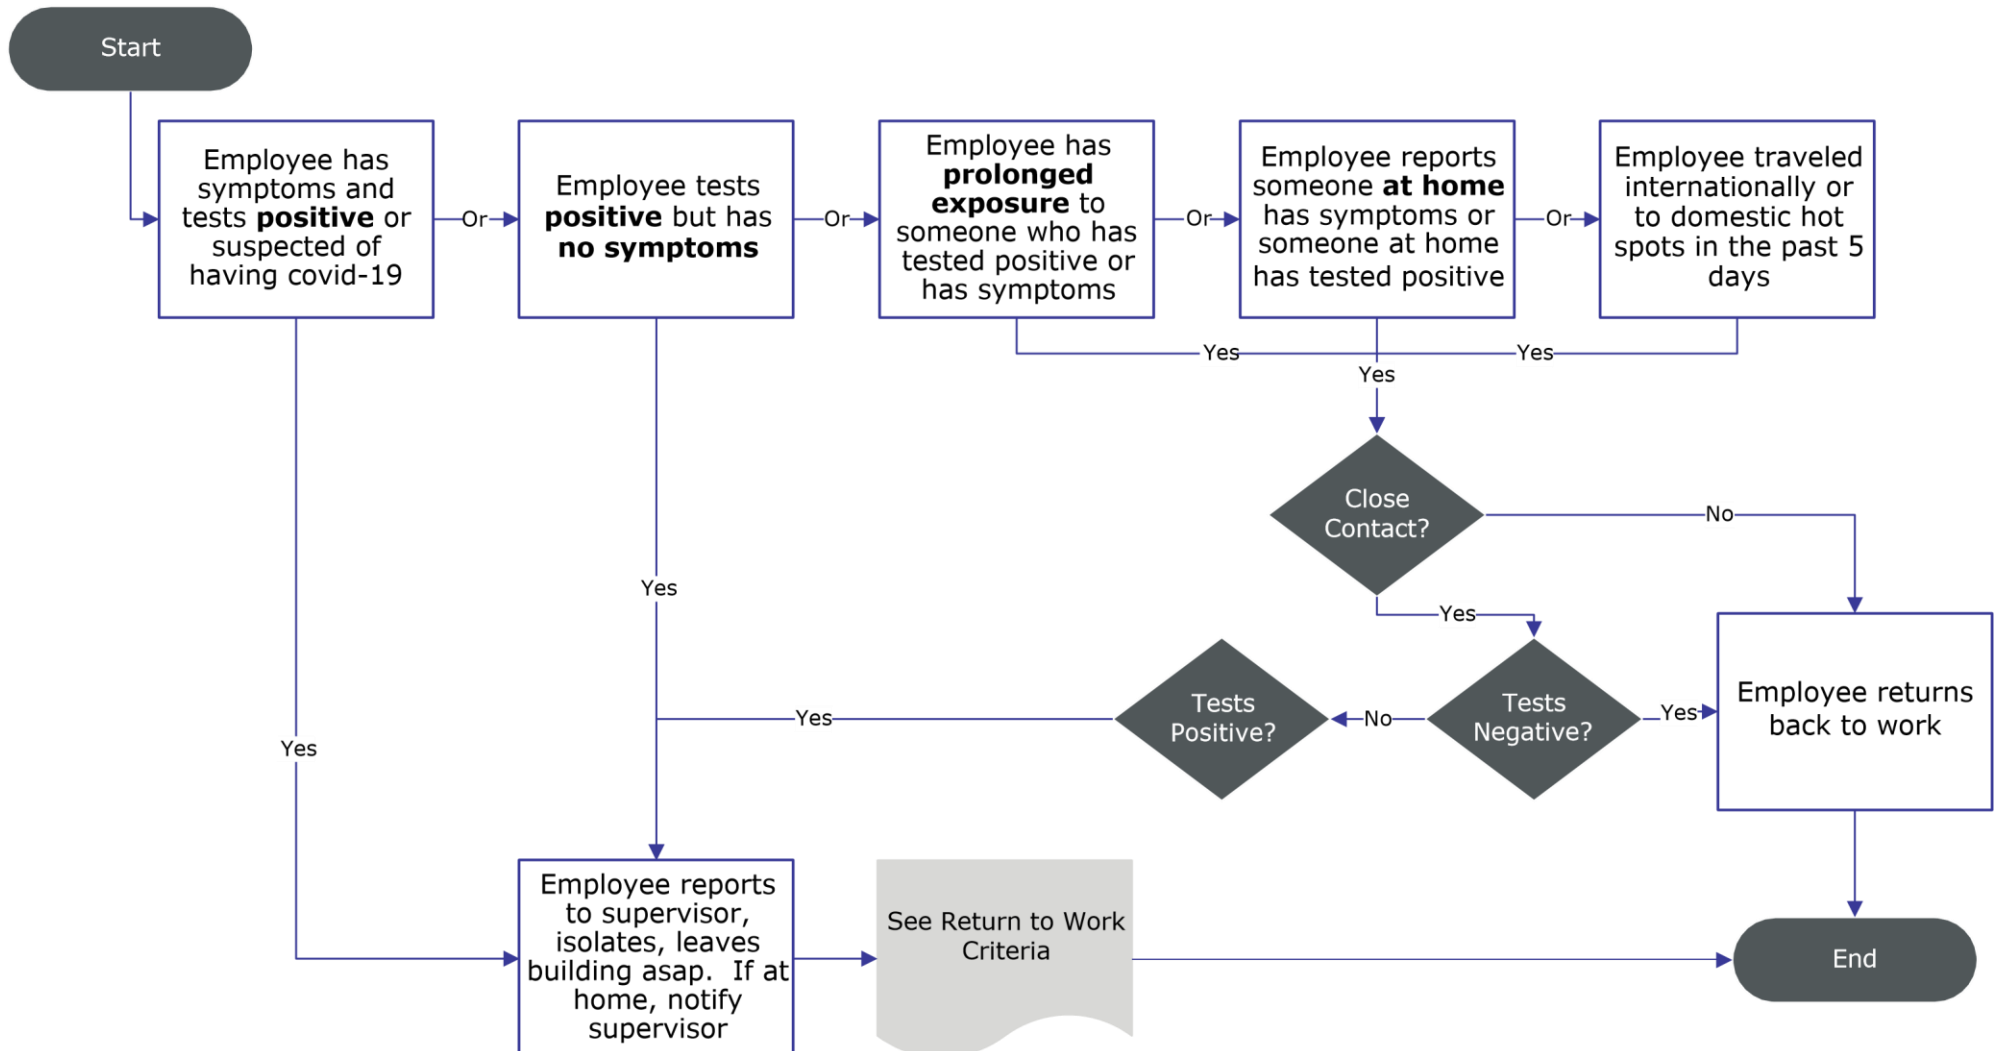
Start

Employee has symptoms and tests **positive** or suspected of having covid-19

Or

Employee tests **positive** but has **no symptoms**

Or

Employee has **prolonged exposure** to someone who has tested positive or has symptoms

Or

Employee reports someone **at home** has symptoms or someone at home has tested positive

Or

Employee traveled internationally or to domestic hot spots in the past 5 days

Yes

Yes

Yes

Close Contact?

No

Yes

Yes

Yes

Tests Positive?

No

Tests Negative?

Yes

Employee returns back to work

Yes

Employee reports to supervisor, isolates, leaves building asap. If at home, notify supervisor

See Return to Work Criteria

End